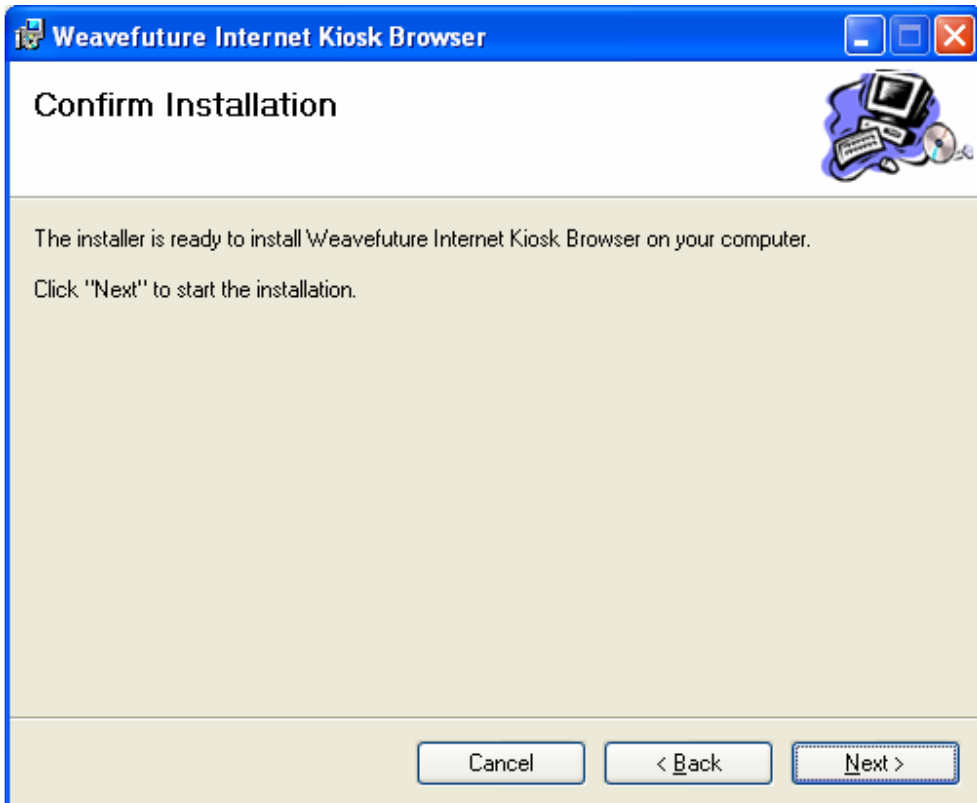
Weavefuture Internet Kiosk Browser

Confirm Installation

The installer is ready to install Weavefuture Internet Kiosk Browser on your computer.

Click "Next" to start the installation.

Cancel

< Back

Next >